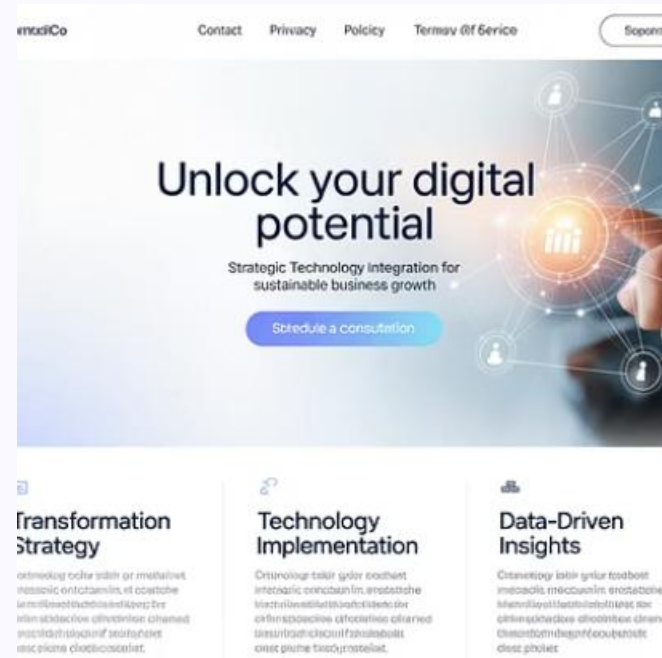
rnediCo

Contact Privacy Polciy Termav Øf Service

Soporr

Unlock your digital potential

Strategic Technology integration for sustainable business growth

Strdule a consutation

Transformation Strategy

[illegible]

Technology Implementation

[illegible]

Data-Driven Insights

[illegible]